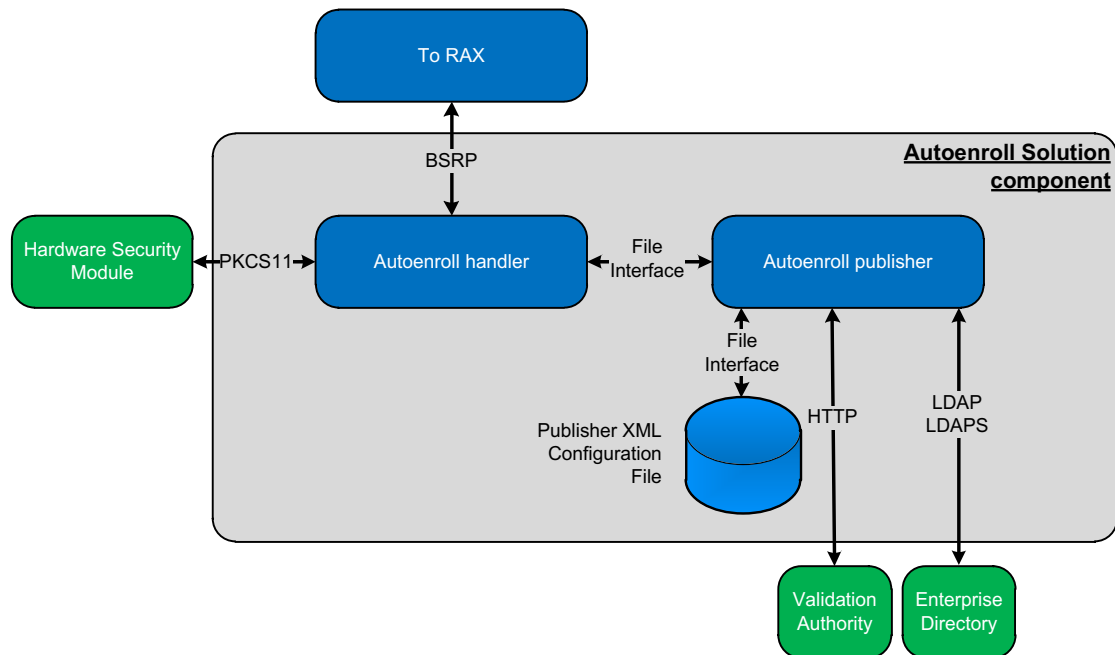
To RAX

BSRP

Autoenroll Solution component

Hardware Security Module

PKCS11

Autoenroll handler

File Interface

Autoenroll publisher

File Interface

Publisher XML Configuration File

HTTP

LDAP LDAPS

Validation Authority

Enterprise Directory